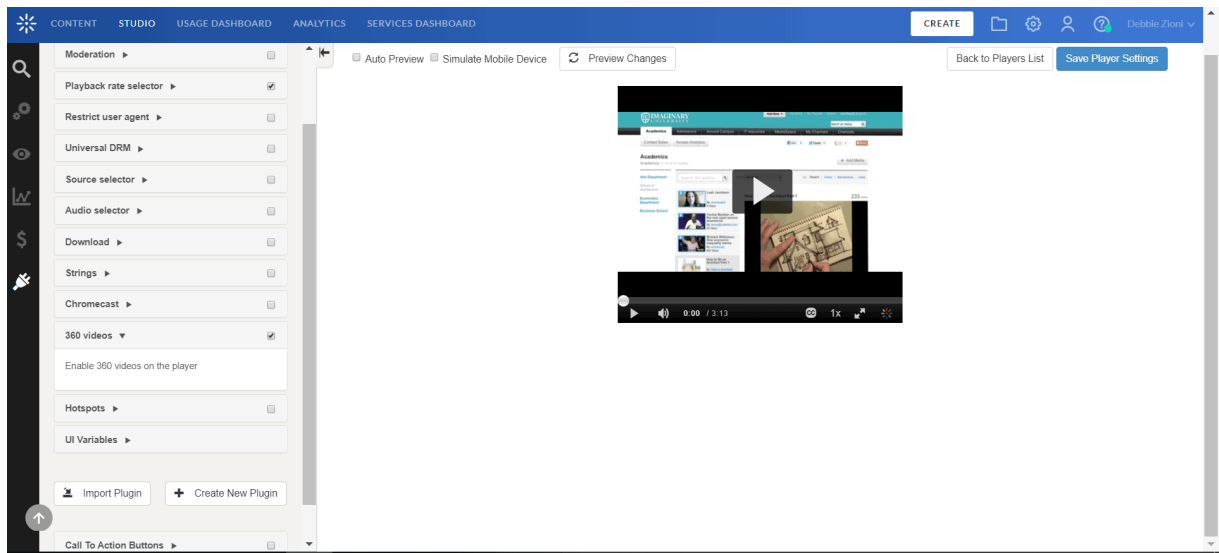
CONTENT STUDIO USAGE DASHBOARD ANALYTICS SERVICES DASHBOARD

CREATE

Debbie Zionl

Moderation ▸

Playback rate selector ▸

Restrict user agent ▸

Universal DRM ▸

Source selector ▸

Audio selector ▸

Download ▸

Strings ▸

Chromecast ▸

360 videos ▾

Enable 360 videos on the player

Hotspots ▸

UI Variables ▸

Import Plugin

Create New Plugin

Call To Action Buttons ▸

Auto Preview Simulate Mobile Device Preview Changes

Back to Players List Save Player Settings

IMAGINARY UNIVERSITY

Academics

0:00 / 3:13

1x